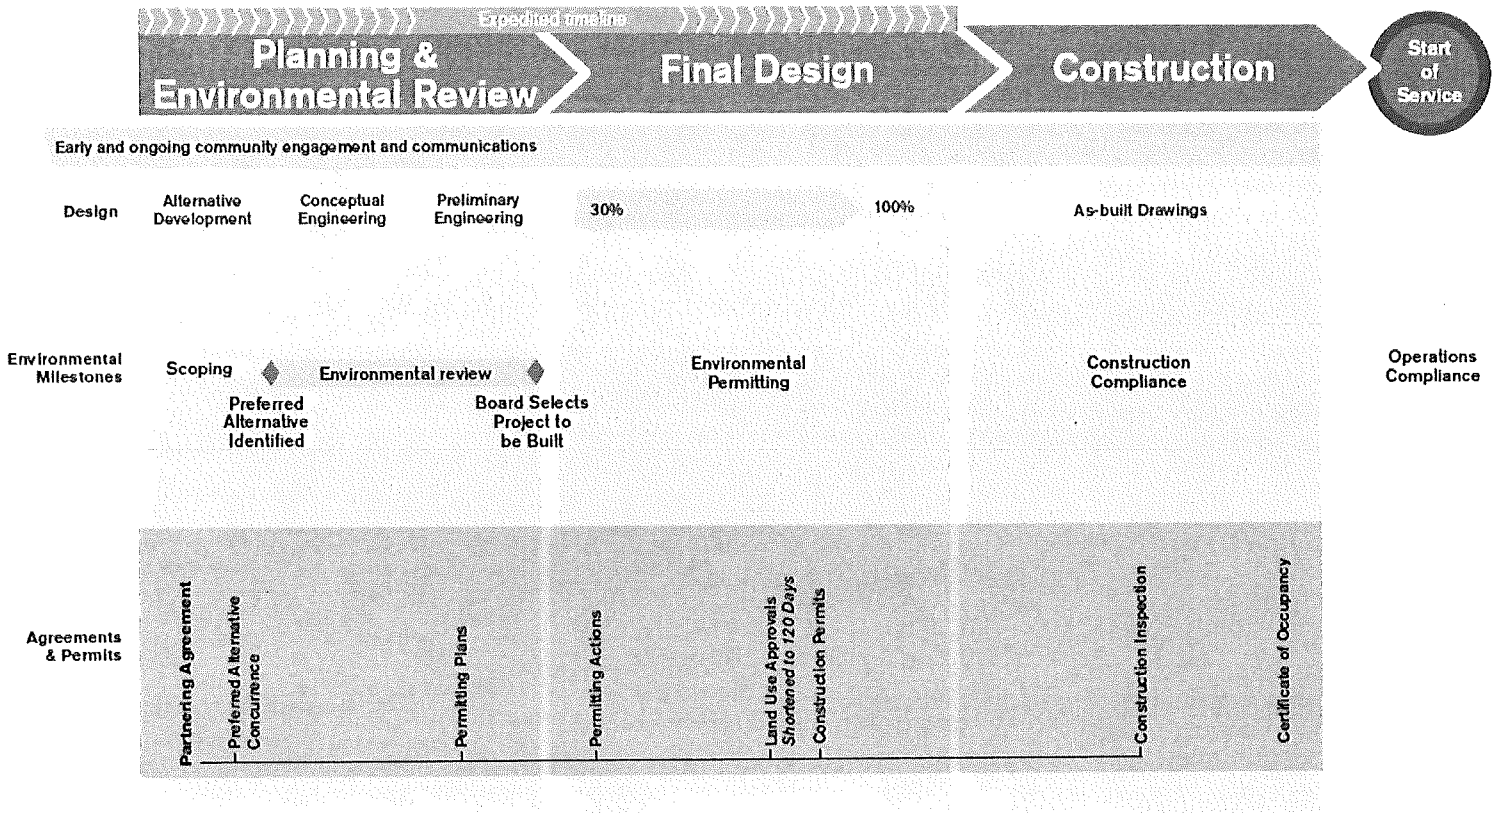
Expedited timeline

Planning & Environmental Review

Final Design

Construction

Start of Service

Early and ongoing community engagement and communications

Design

Alternative Development

Conceptual Engineering

Preliminary Engineering

30%

100%

As-built Drawings

Environmental Milestones

Scoping

Preferred Alternative Identified

Environmental review

Board Selects Project to be Built

Environmental Permitting

Construction Compliance

Operations Compliance

Agreements & Permits

Partnering Agreement

Preferred Alternative Concurrence

Permitting Plans

Permitting Actions

Land Use Approvals *Shortened to 120 Days*

Construction Permits

Construction Inspection

Certificate of Occupancy